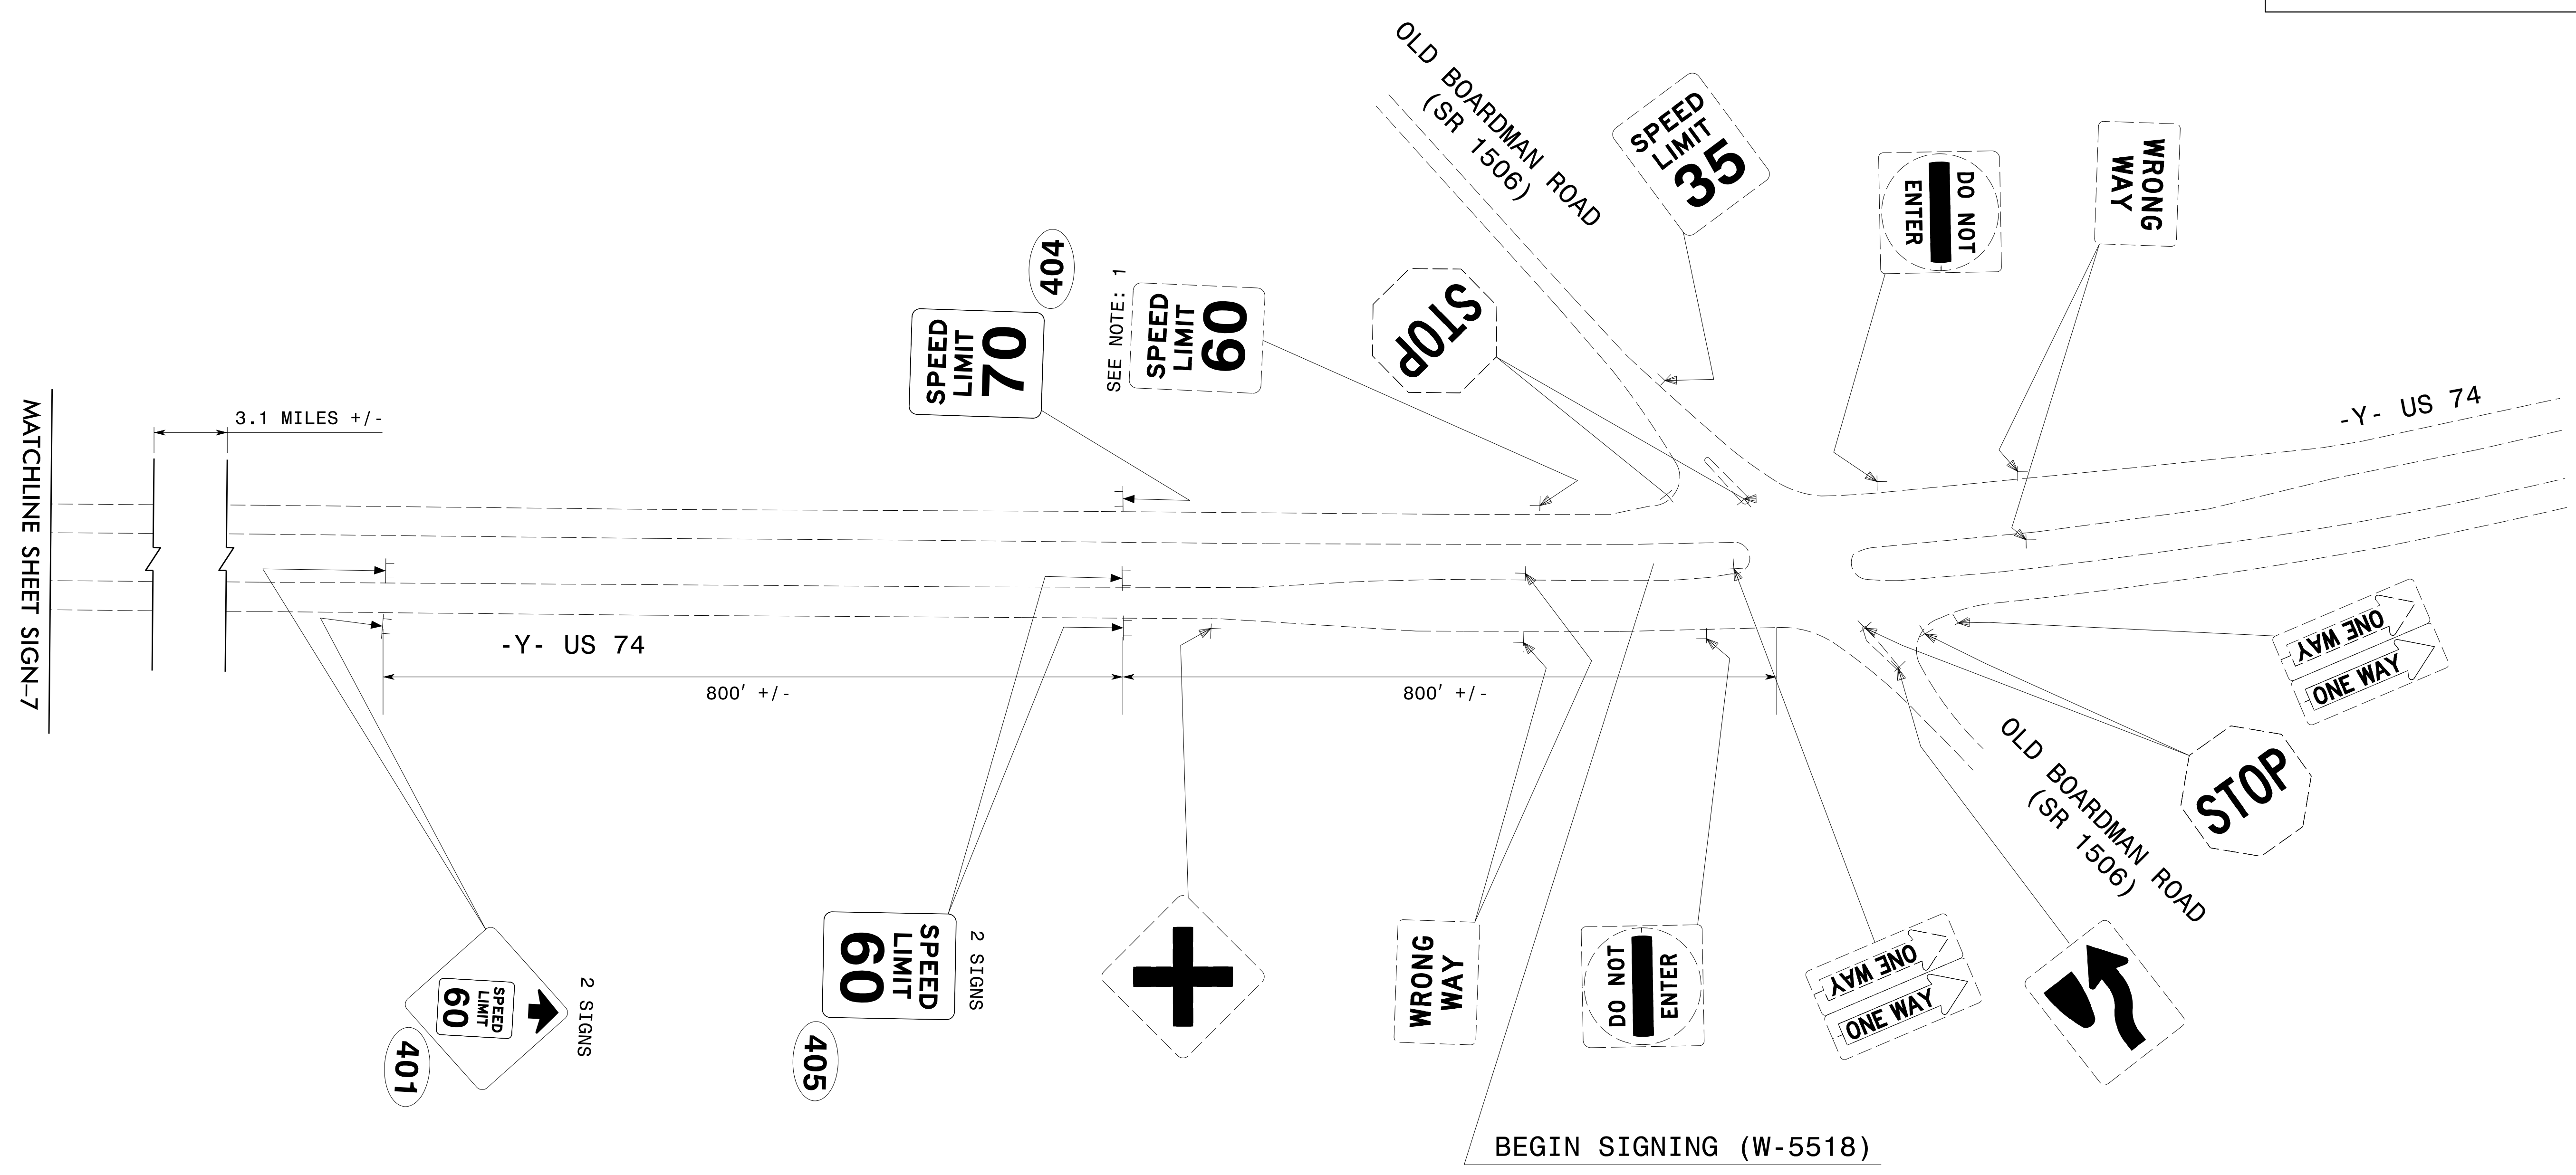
OLD BOARDMAN ROAD
(SR 1506)

SPEED LIMIT 35

DO NOT ENTER

WRONG WAY

404

SPEED LIMIT 70

SEE NOTE: 1

SPEED LIMIT 60

STOP

-Y- US 74

MATCHLINE SHEET SIGN-7

3.1 MILES +/-

-Y- US 74

800′ +/-

800′ +/-

ONE WAY

ONE WAY

STOP

OLD BOARDMAN ROAD
(SR 1506)

SPEED LIMIT 60

2 SIGNS

401

SPEED LIMIT 60

2 SIGNS

405

WRONG WAY

DO NOT ENTER

ONE WAY

ONE WAY

BEGIN SIGNING (W-5518)